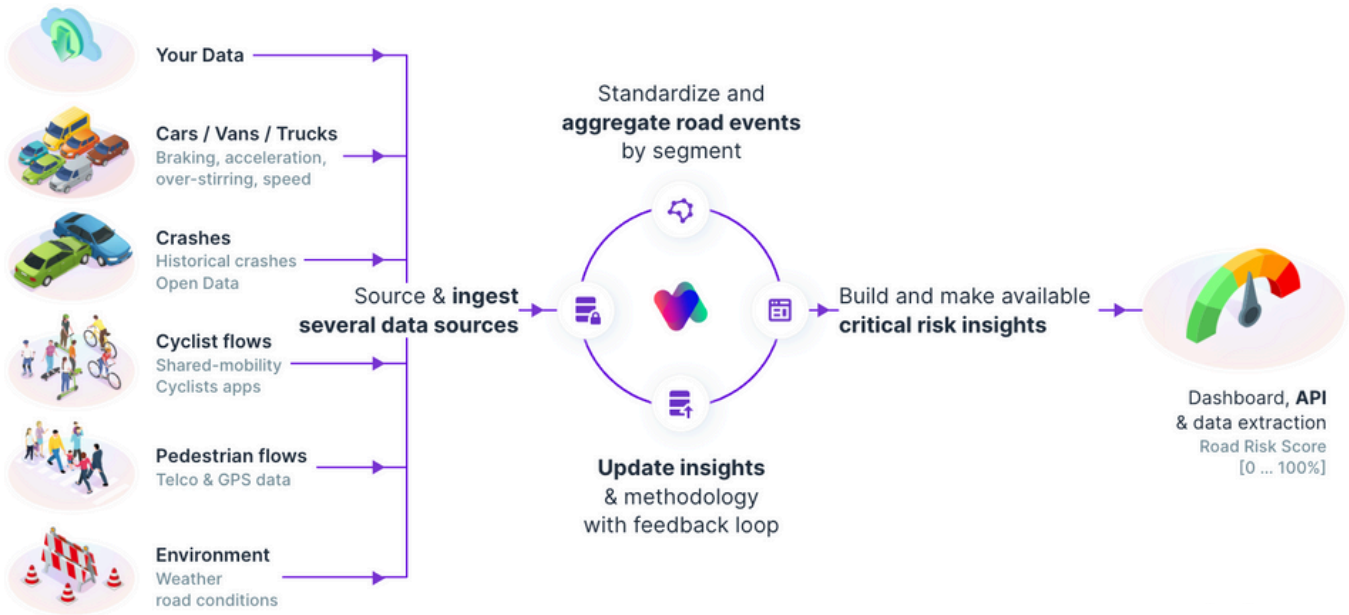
Your Data

Cars / Vans / Trucks
Braking, acceleration, over-stirring, speed

Crashes
Historical crashes
Open Data

Cyclist flows
Shared-mobility
Cyclists apps

Pedestrian flows
Telco & GPS data

Environment
Weather
road conditions

Source & **ingest several data sources**

Standardize and **aggregate road events** by segment

Update insights & methodology with feedback loop

Build and make available **critical risk insights**

Dashboard, **API** & data extraction
Road Risk Score
[0 ... 100%]